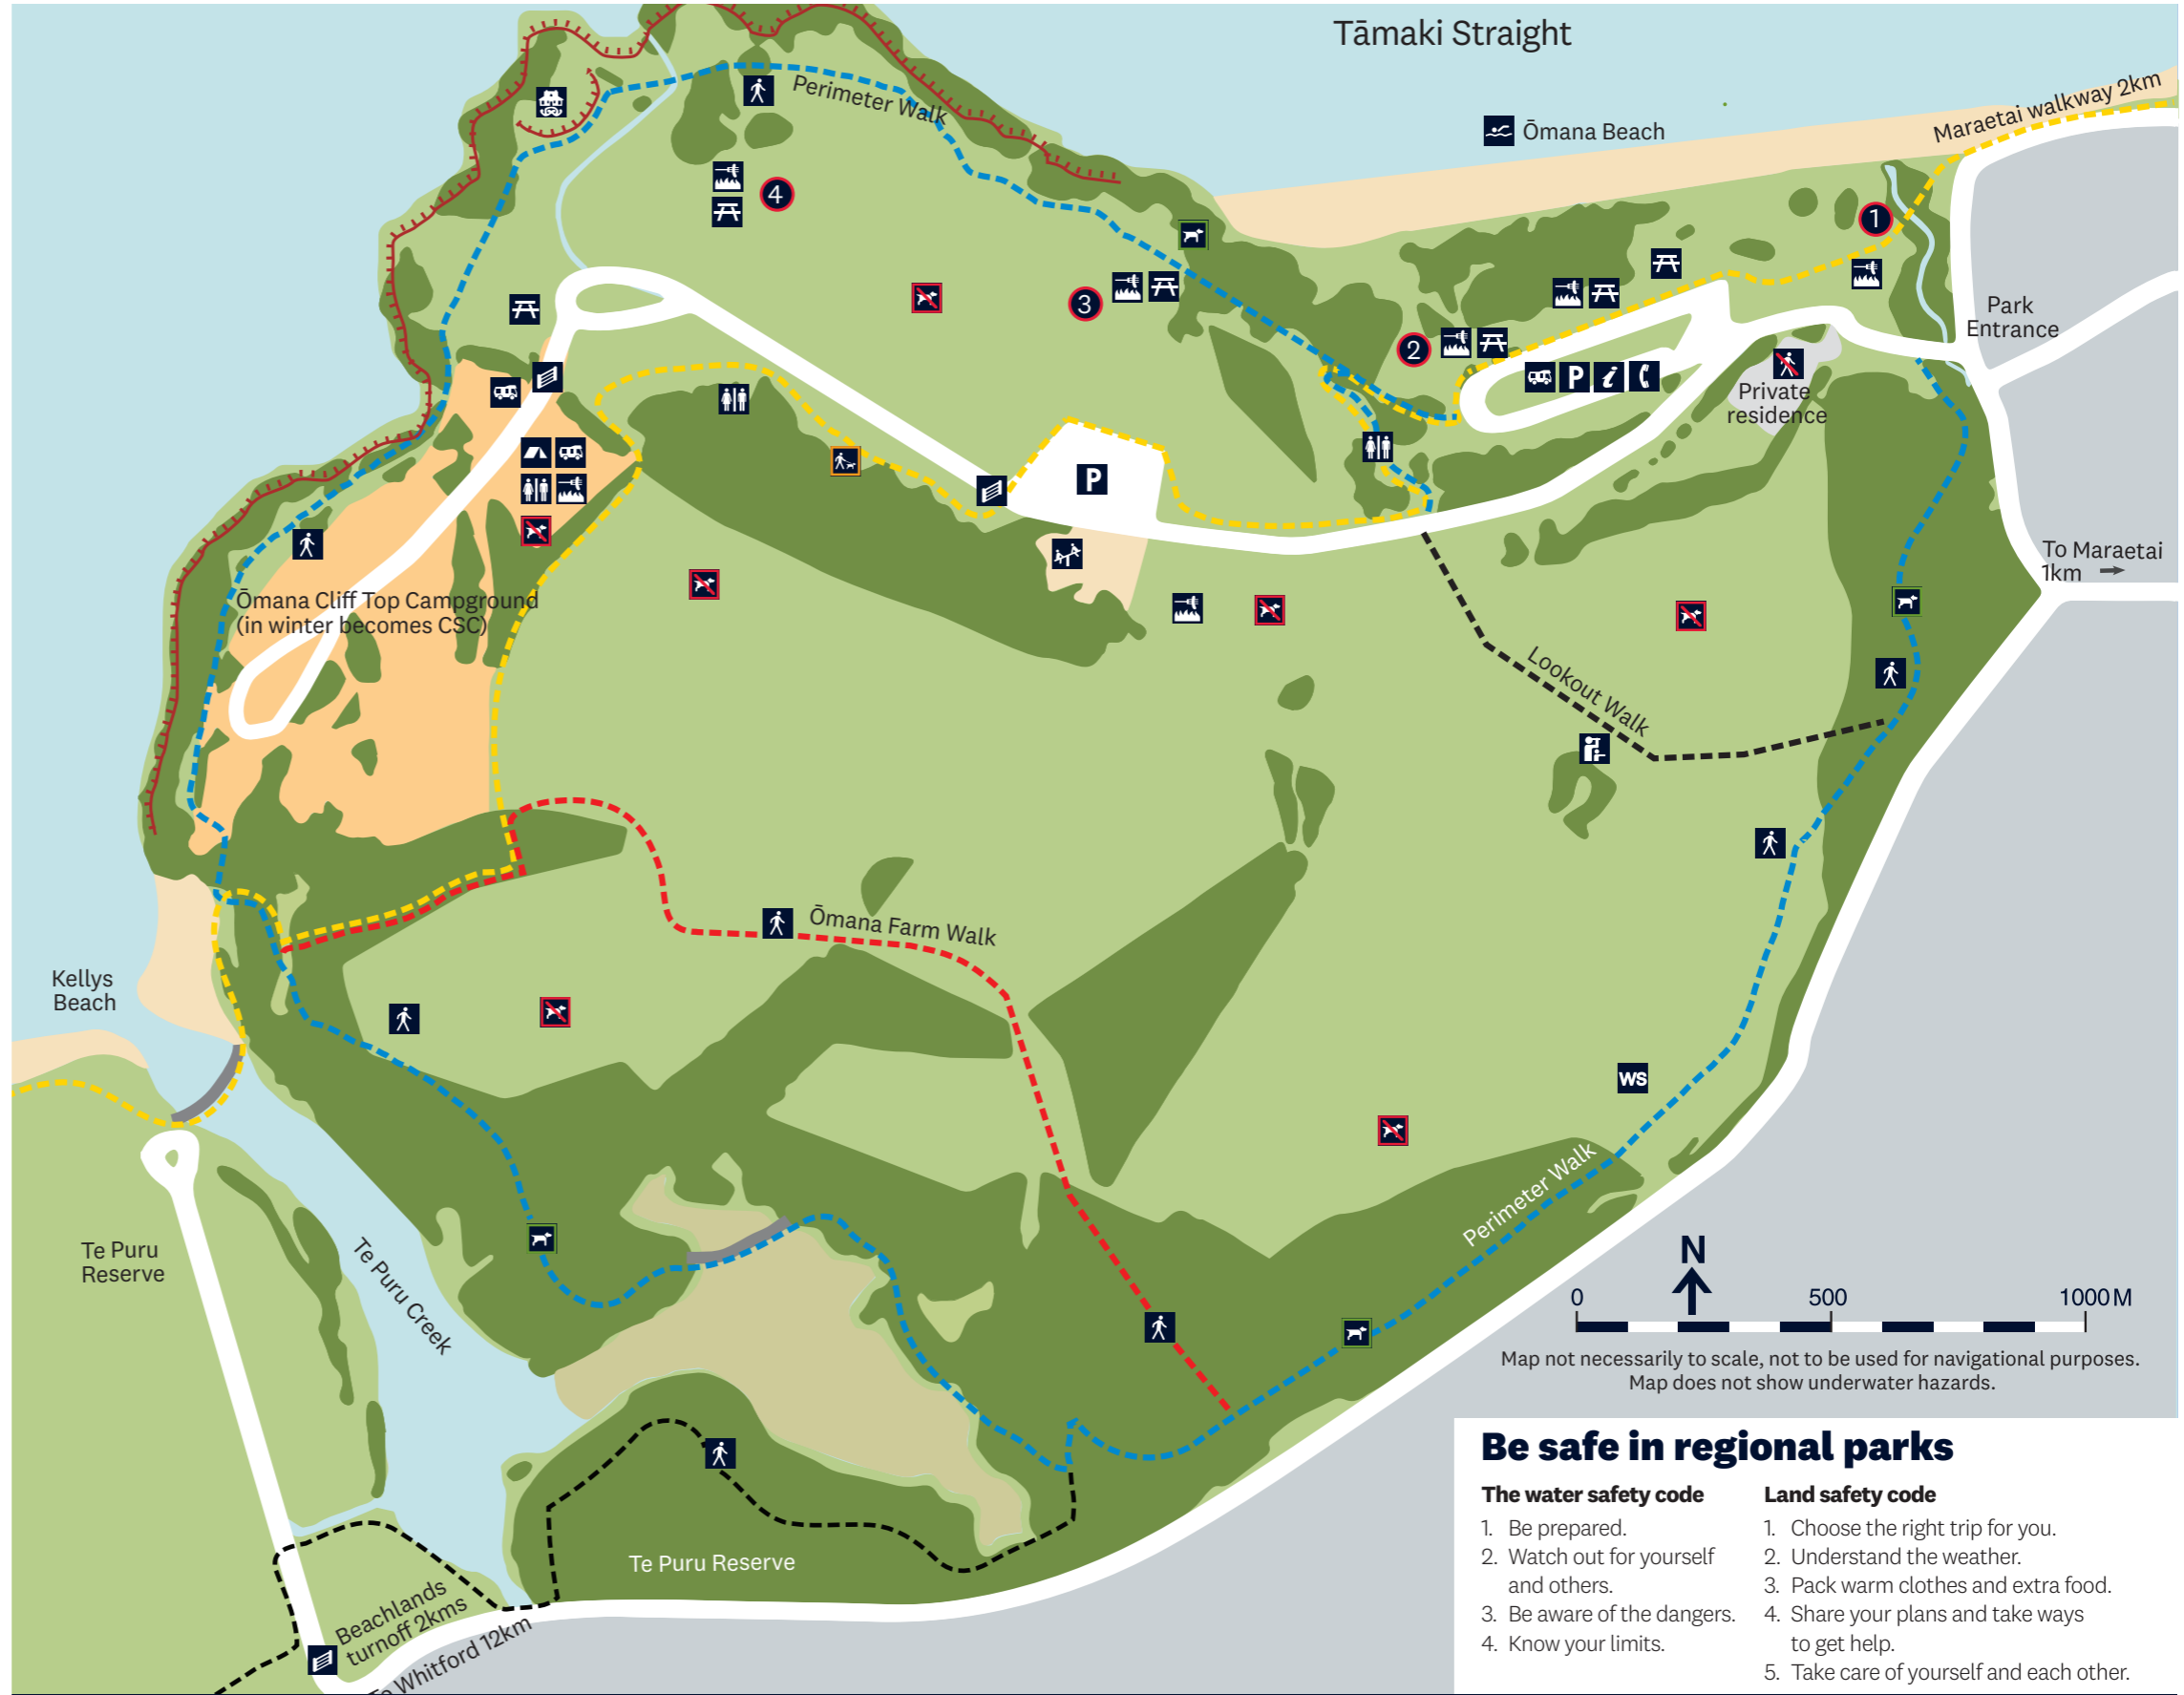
Tāmaki Straight

Perimeter Walk

Ōmana Beach

Maraetai walkway 2km

4

3

2

1

P

P

Park Entrance

Private residence

To Maraetai 1km

Ōmana Cliff Top Campground (in winter becomes CSC)

Lookout Walk

Ōmana Farm Walk

WS

Kellys Beach

Te Puru Reserve

Te Puru Creek

Perimeter Walk

N

0 500 1000 M

Map not necessarily to scale, not to be used for navigational purposes. Map does not show underwater hazards.

Te Puru Reserve

Beachlands turnoff 2kms

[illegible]o Whitford 12km

Be safe in regional parks

The water safety code
1. Be prepared.
2. Watch out for yourself and others.
3. Be aware of the dangers.
4. Know your limits.

Land safety code
1. Choose the right trip for you.
2. Understand the weather.
3. Pack warm clothes and extra food.
4. Share your plans and take ways to get help.
5. Take care of yourself and each other.